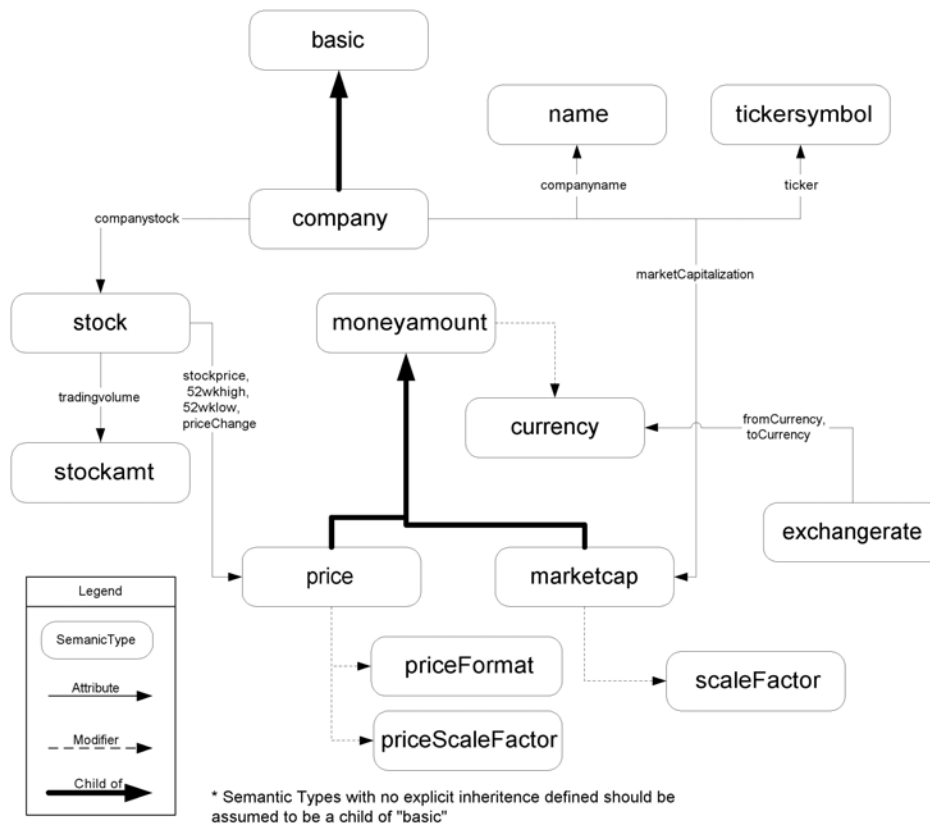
basic

name

tickersymbol

companyname

ticker

companystock

company

marketCapitalization

stock

moneyamount

stockprice, 52wkhigh, 52wklow, priceChange

tradingvolume

currency

fromCurrency, toCurrency

stockamt

exchangerate

price

marketcap

Legend

SemanicType

Attribute

Modifier

Child of

priceFormat

scaleFactor

priceScaleFactor

* Semantic Types with no explicit inheritence defined should be assumed to be a child of "basic"